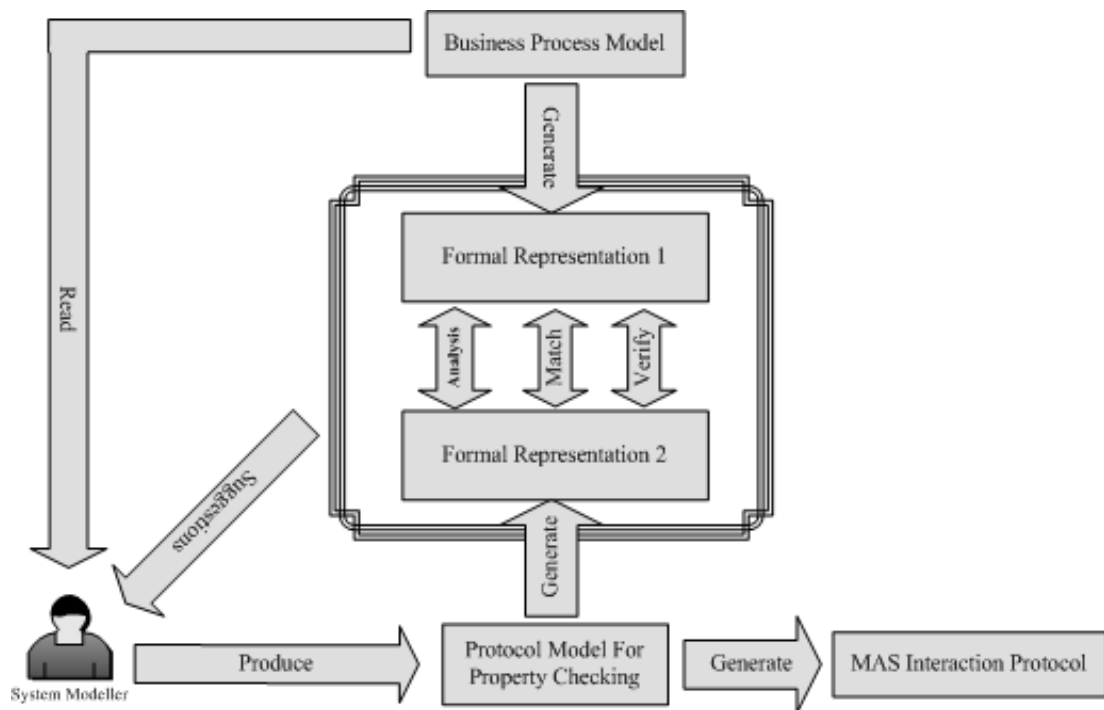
Business Process Model

Read

Generate

Formal Representation 1

Analysis

Match

Verify

Formal Representation 2

Suggestions

Generate

System Modeller

Produce

Protocol Model For Property Checking

Generate

MAS Interaction Protocol